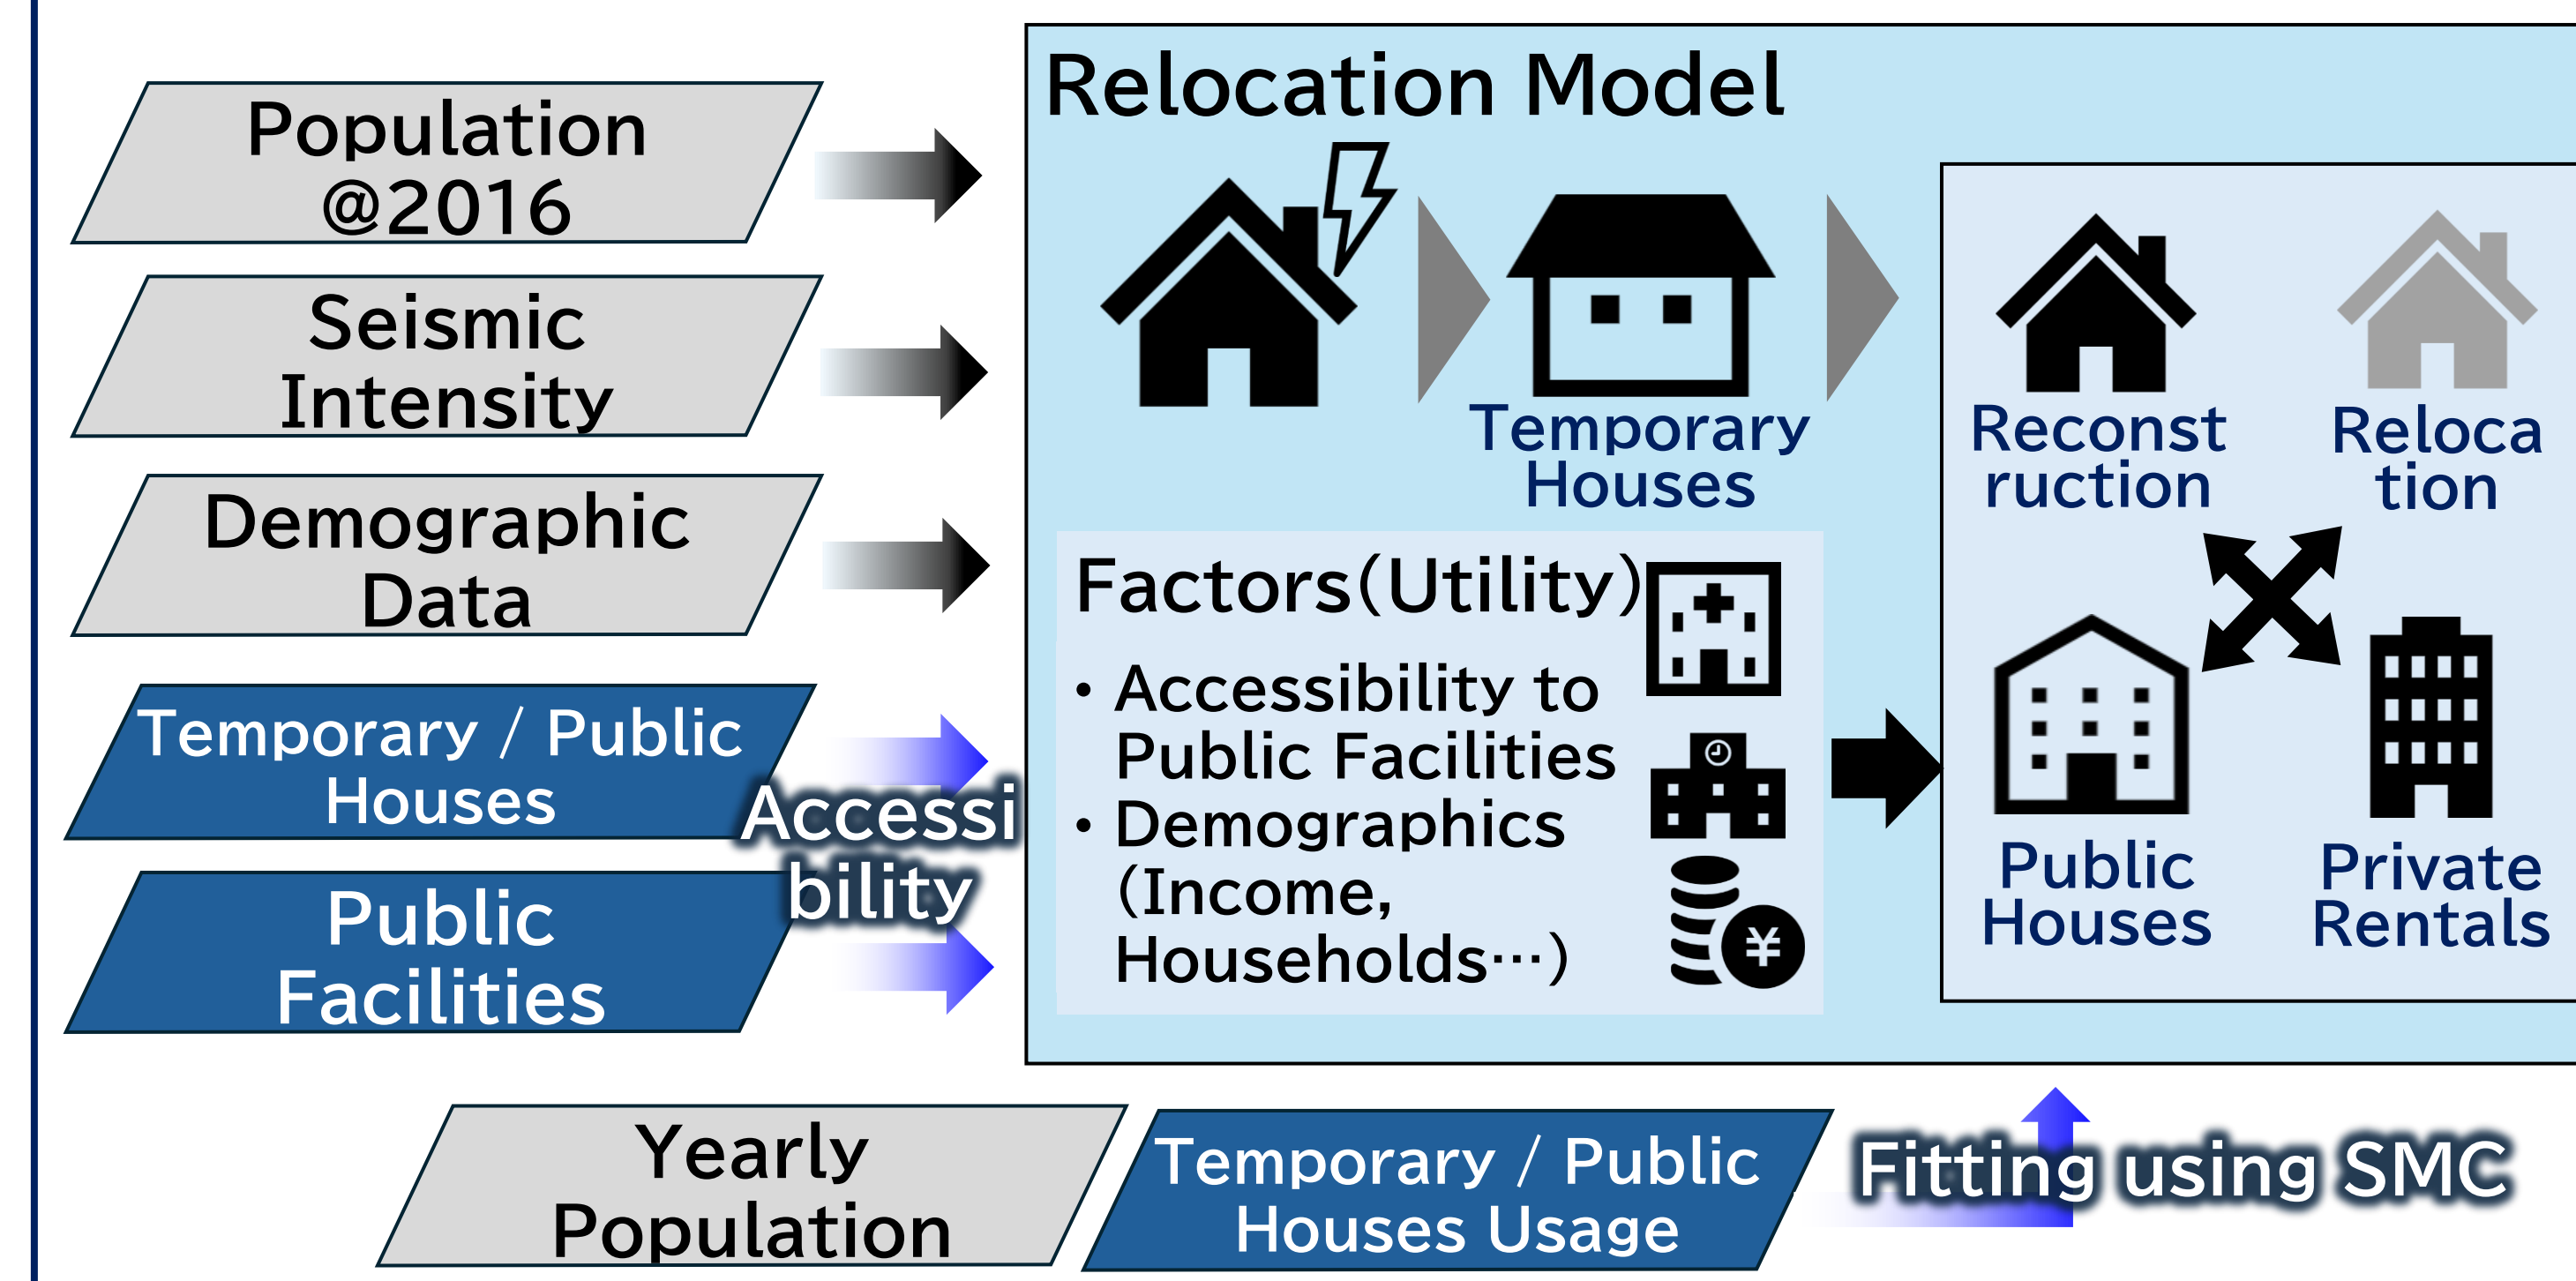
Population @2016

Seismic Intensity

Demographic Data

Temporary / Public Houses

Public Facilities

Accessibility

Relocation Model

Temporary Houses

Reconstruction

Relocation

Factors(Utility)

• Accessibility to Public Facilities
• Demographics (Income, Households…)

¥

Public Houses

Private Rentals

Yearly Population

Temporary / Public Houses Usage

Fitting using SMC